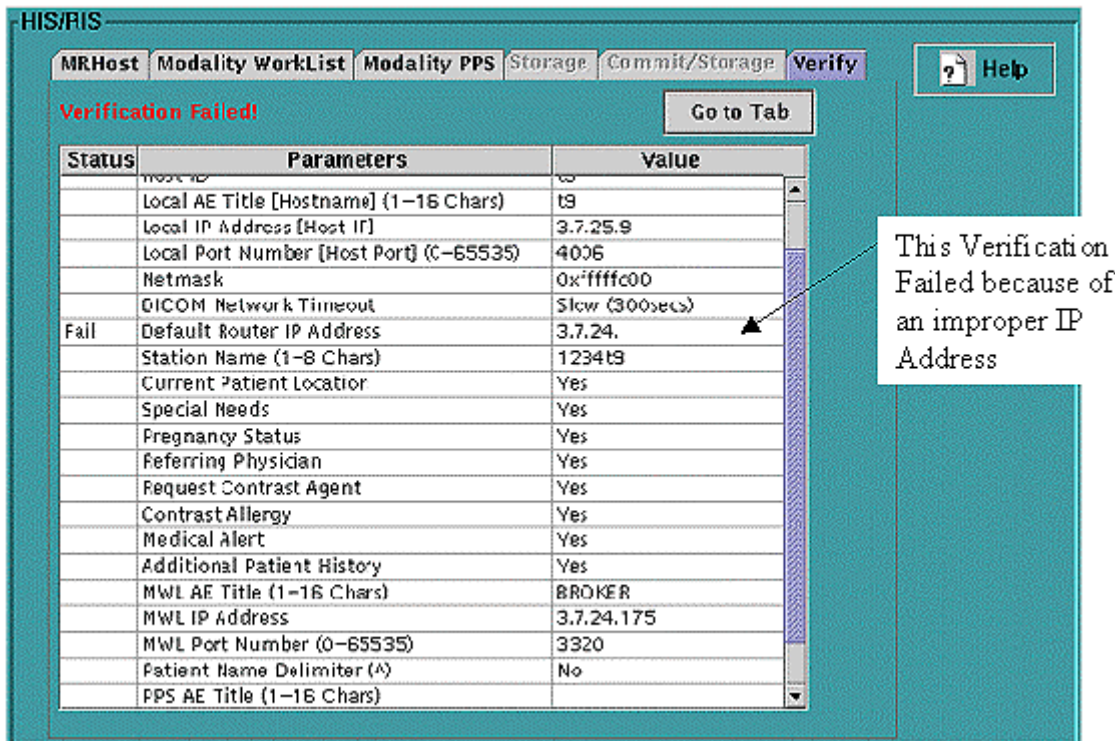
HIS/RIS

MRHost | Modality WorkList | Modality PPS | Storage | Commit/Storage | Verify

Help

Verification Failed!

Go to Tab

| Status | Parameters | Value |
|---|---|---|
| | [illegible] | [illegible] |
| | Local AE Title [Hostname] (1-16 Chars) | t9 |
| | Local IP Address [Host IP] | 3.7.25.9 |
| | Local Port Number [Host Port] (0-65535) | 4006 |
| | Netmask | 0xffffc00 |
| | DICOM Network Timeout | Slow (300secs) |
| Fail | Default Router IP Address | 3.7.24. |
| | Station Name (1-8 Chars) | 1234t9 |
| | Current Patient Location | Yes |
| | Special Needs | Yes |
| | Pregnancy Status | Yes |
| | Referring Physician | Yes |
| | Request Contrast Agent | Yes |
| | Contrast Allergy | Yes |
| | Medical Alert | Yes |
| | Additional Patient History | Yes |
| | MWL AE Title (1-16 Chars) | BROKER |
| | MWL IP Address | 3.7.24.175 |
| | MWL Port Number (0-65535) | 3320 |
| | Patient Name Delimiter (^) | No |
| | PPS AE Title (1-16 Chars) | |

This Verification Failed because of an improper IP Address